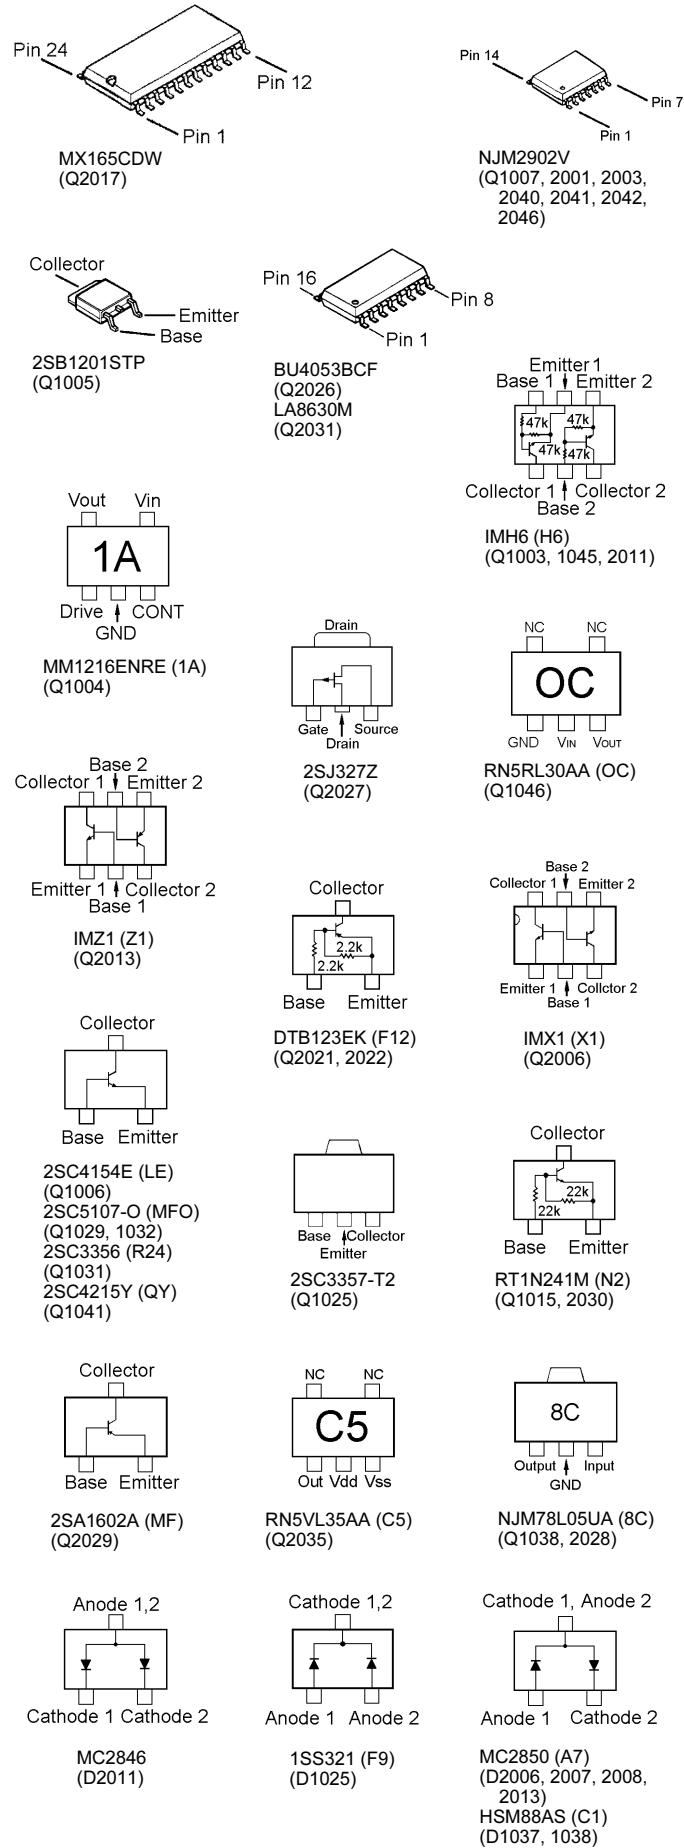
Pin 24
Pin 12
Pin 1
MX165CDW
(Q2017)

Pin 14
Pin 7
Pin 1
NJM2902V
(Q1007, 2001, 2003, 2040, 2041, 2042, 2046)

Collector
Emitter
Base
2SB1201STP
(Q1005)

Pin 16
Pin 8
Pin 1
BU4053BCF
(Q2026)
LA8630M
(Q2031)

Emitter 1
Base 1
Emitter 2
47k
47k
47k
47k
Collector 1
Collector 2
Base 2
IMH6 (H6)
(Q1003, 1045, 2011)

Vout
Vin
1A
Drive
CONT
GND
MM1216ENRE (1A)
(Q1004)

Drain
Gate
Source
Drain
2SJ327Z
(Q2027)

NC
NC
OC
GND
VIN
VOUT
RN5RL30AA (OC)
(Q1046)

Base 2
Collector 1
Emitter 2
Emitter 1
Collector 2
Base 1
IMZ1 (Z1)
(Q2013)

Collector
2.2k
2.2k
Base
Emitter
DTB123EK (F12)
(Q2021, 2022)

Base 2
Collector 1
Emitter 2
Emitter 1
Collctor 2
Base 1
IMX1 (X1)
(Q2006)

Collector
Base
Emitter
2SC4154E (LE)
(Q1006)
2SC5107-O (MFO)
(Q1029, 1032)
2SC3356 (R24)
(Q1031)
2SC4215Y (QY)
(Q1041)

Base
Collector
Emitter
2SC3357-T2
(Q1025)

Collector
22k
22k
Base
Emitter
RT1N241M (N2)
(Q1015, 2030)

Collector
Base
Emitter
2SA1602A (MF)
(Q2029)

NC
NC
C5
Out
Vdd
Vss
RN5VL35AA (C5)
(Q2035)

8C
Output
Input
GND
NJM78L05UA (8C)
(Q1038, 2028)

Anode 1,2
Cathode 1
Cathode 2
MC2846
(D2011)

Cathode 1,2
Anode 1
Anode 2
1SS321 (F9)
(D1025)

Cathode 1, Anode 2
Anode 1
Cathode 2
MC2850 (A7)
(D2006, 2007, 2008, 2013)
HSM88AS (C1)
(D1037, 1038)